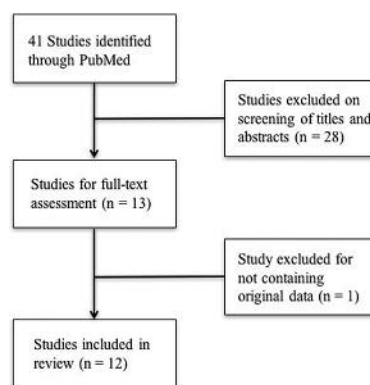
41 Studies identified through PubMed

Studies excluded on screening of titles and abstracts (n = 28)

Studies for full-text assessment (n = 13)

Study excluded for not containing original data (n = 1)

Studies included in review (n = 12)